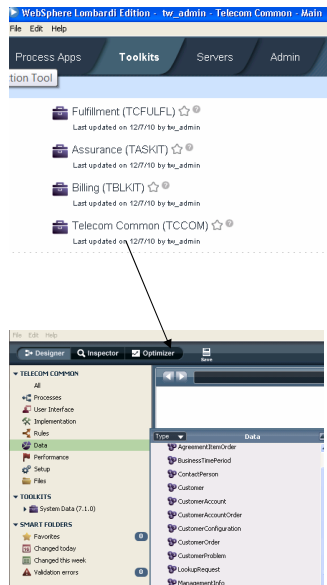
WebSphere Lombardi Edition - tw_admin - Telecom Common - Main

File Edit Help

Process Apps Toolkits Servers Admin

tion Tool

Fulfillment (TCFULFL)
Last updated on 12/7/10 by tw_admin

Assurance (TASKIT)
Last updated on 12/7/10 by tw_admin

Billing (TBLKIT)
Last updated on 12/7/10 by tw_admin

Telecom Common (TCCOM)
Last updated on 12/7/10 by tw_admin

File Edit Help

Designer Inspector Optimizer Save

TELECOM COMMON
All
Processes
User Interface
Implementation
Rules
Data
Performance
Setup
Files

TOOLKITS
System Data (7.1.0)

SMART FOLDERS
Favorites 0
Changed today
Changed this week
Validation errors 0

Type Data
AgreementItemOrder
BusinessTimePeriod
ContactPerson
Customer
CustomerAccount
CustomerAccountOrder
CustomerConfiguration
CustomerOrder
CustomerProblem
LookupRequest
ManagementInfo